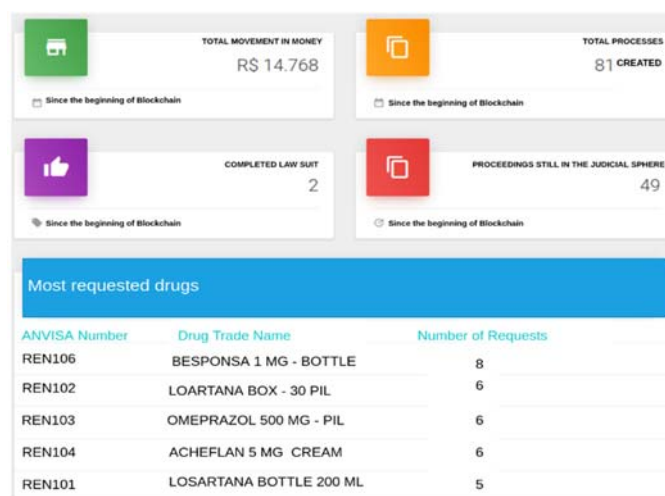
TOTAL MOVEMENT IN MONEY
R$ 14.768
Since the beginning of Blockchain

TOTAL PROCESSES
81 CREATED
Since the beginning of Blockchain

COMPLETED LAW SUIT
2
Since the beginning of Blockchain

PROCEEDINGS STILL IN THE JUDICIAL SPHERE
49
Since the beginning of Blockchain

Most requested drugs

| ANVISA Number | Drug Trade Name | Number of Requests |
|---|---|---|
| REN106 | BESPONSA 1 MG - BOTTLE | 8 |
| REN102 | LOARTANA BOX - 30 PIL | 6 |
| REN103 | OMEPRAZOL 500 MG - PIL | 6 |
| REN104 | ACHEFLAN 5 MG CREAM | 6 |
| REN101 | LOSARTANA BOTTLE 200 ML | 5 |